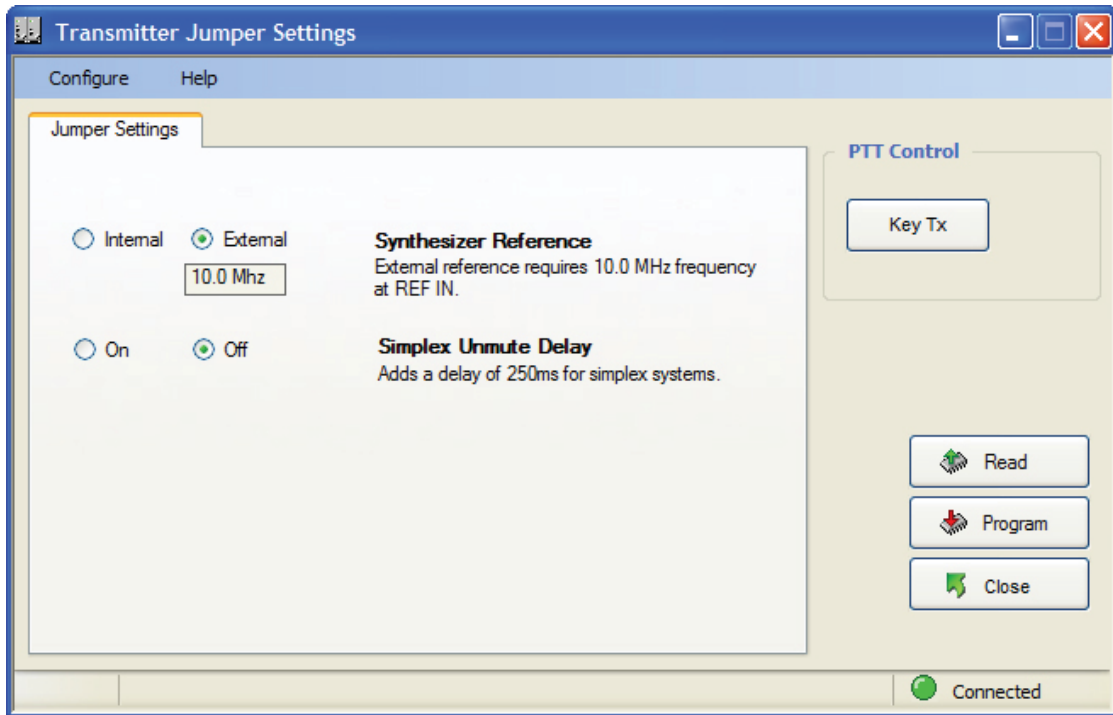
Transmitter Jumper Settings

Configure Help

Jumper Settings

Internal External

10.0 Mhz

Synthesizer Reference
External reference requires 10.0 MHz frequency at REF IN.

On Off

Simplex Unmute Delay
Adds a delay of 250ms for simplex systems.

PTT Control

Key Tx

Read

Program

Close

Connected